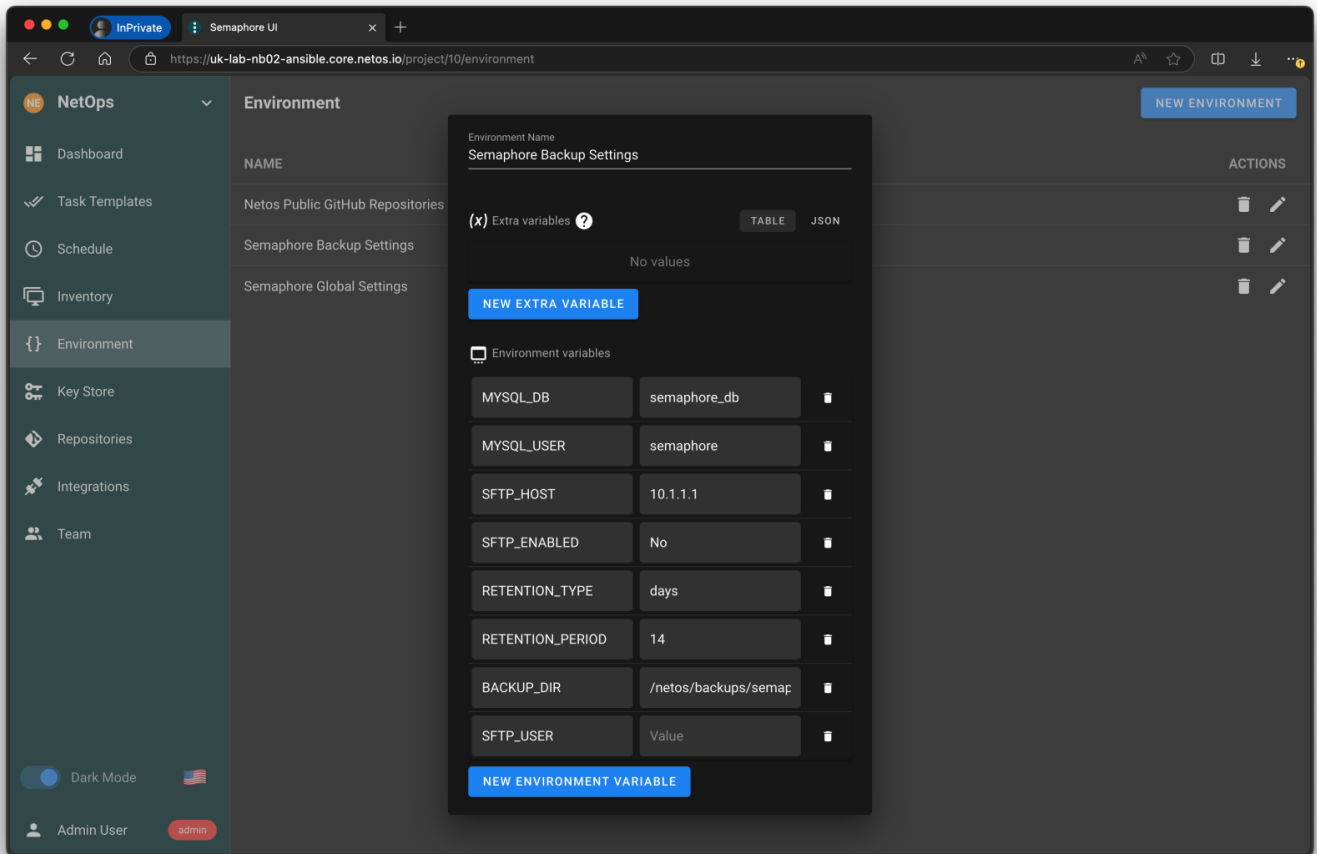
InPrivate
Semaphore UI
https://uk-lab-nb02-ansible.core.netos.io/project/10/environment

NE NetOps

Dashboard
Task Templates
Schedule
Inventory
Environment
Key Store
Repositories
Integrations
Team

Dark Mode

Admin User admin

Environment

NEW ENVIRONMENT

NAME

ACTIONS

Netos Public GitHub Repositories
Semaphore Backup Settings
Semaphore Global Settings

Environment Name
Semaphore Backup Settings

(x) Extra variables

TABLE JSON

No values

NEW EXTRA VARIABLE

Environment variables

| MYSQL_DB | semaphore_db |
|---|---|
| MYSQL_USER | semaphore |
| SFTP_HOST | 10.1.1.1 |
| SFTP_ENABLED | No |
| RETENTION_TYPE | days |
| RETENTION_PERIOD | 14 |
| BACKUP_DIR | /netos/backups/semap |
| SFTP_USER | Value |

NEW ENVIRONMENT VARIABLE